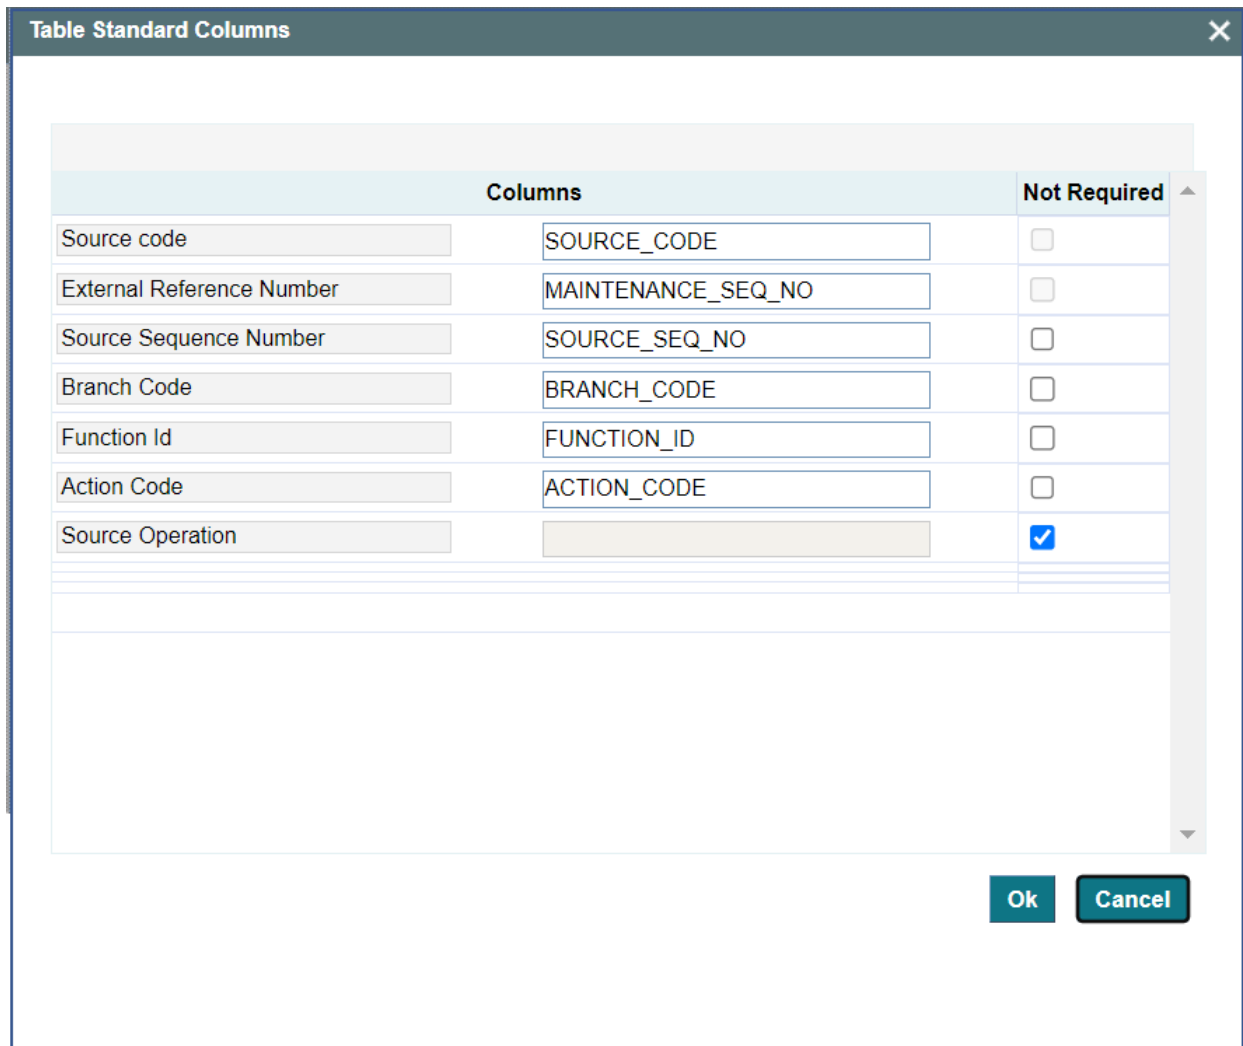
Table Standard Columns

| Columns | | Not Required |
|---|---|---|
| Source code | SOURCE_CODE | |
| External Reference Number | MAINTENANCE_SEQ_NO | |
| Source Sequence Number | SOURCE_SEQ_NO | |
| Branch Code | BRANCH_CODE | |
| Function Id | FUNCTION_ID | |
| Action Code | ACTION_CODE | |
| Source Operation | | ✓ |

Ok Cancel